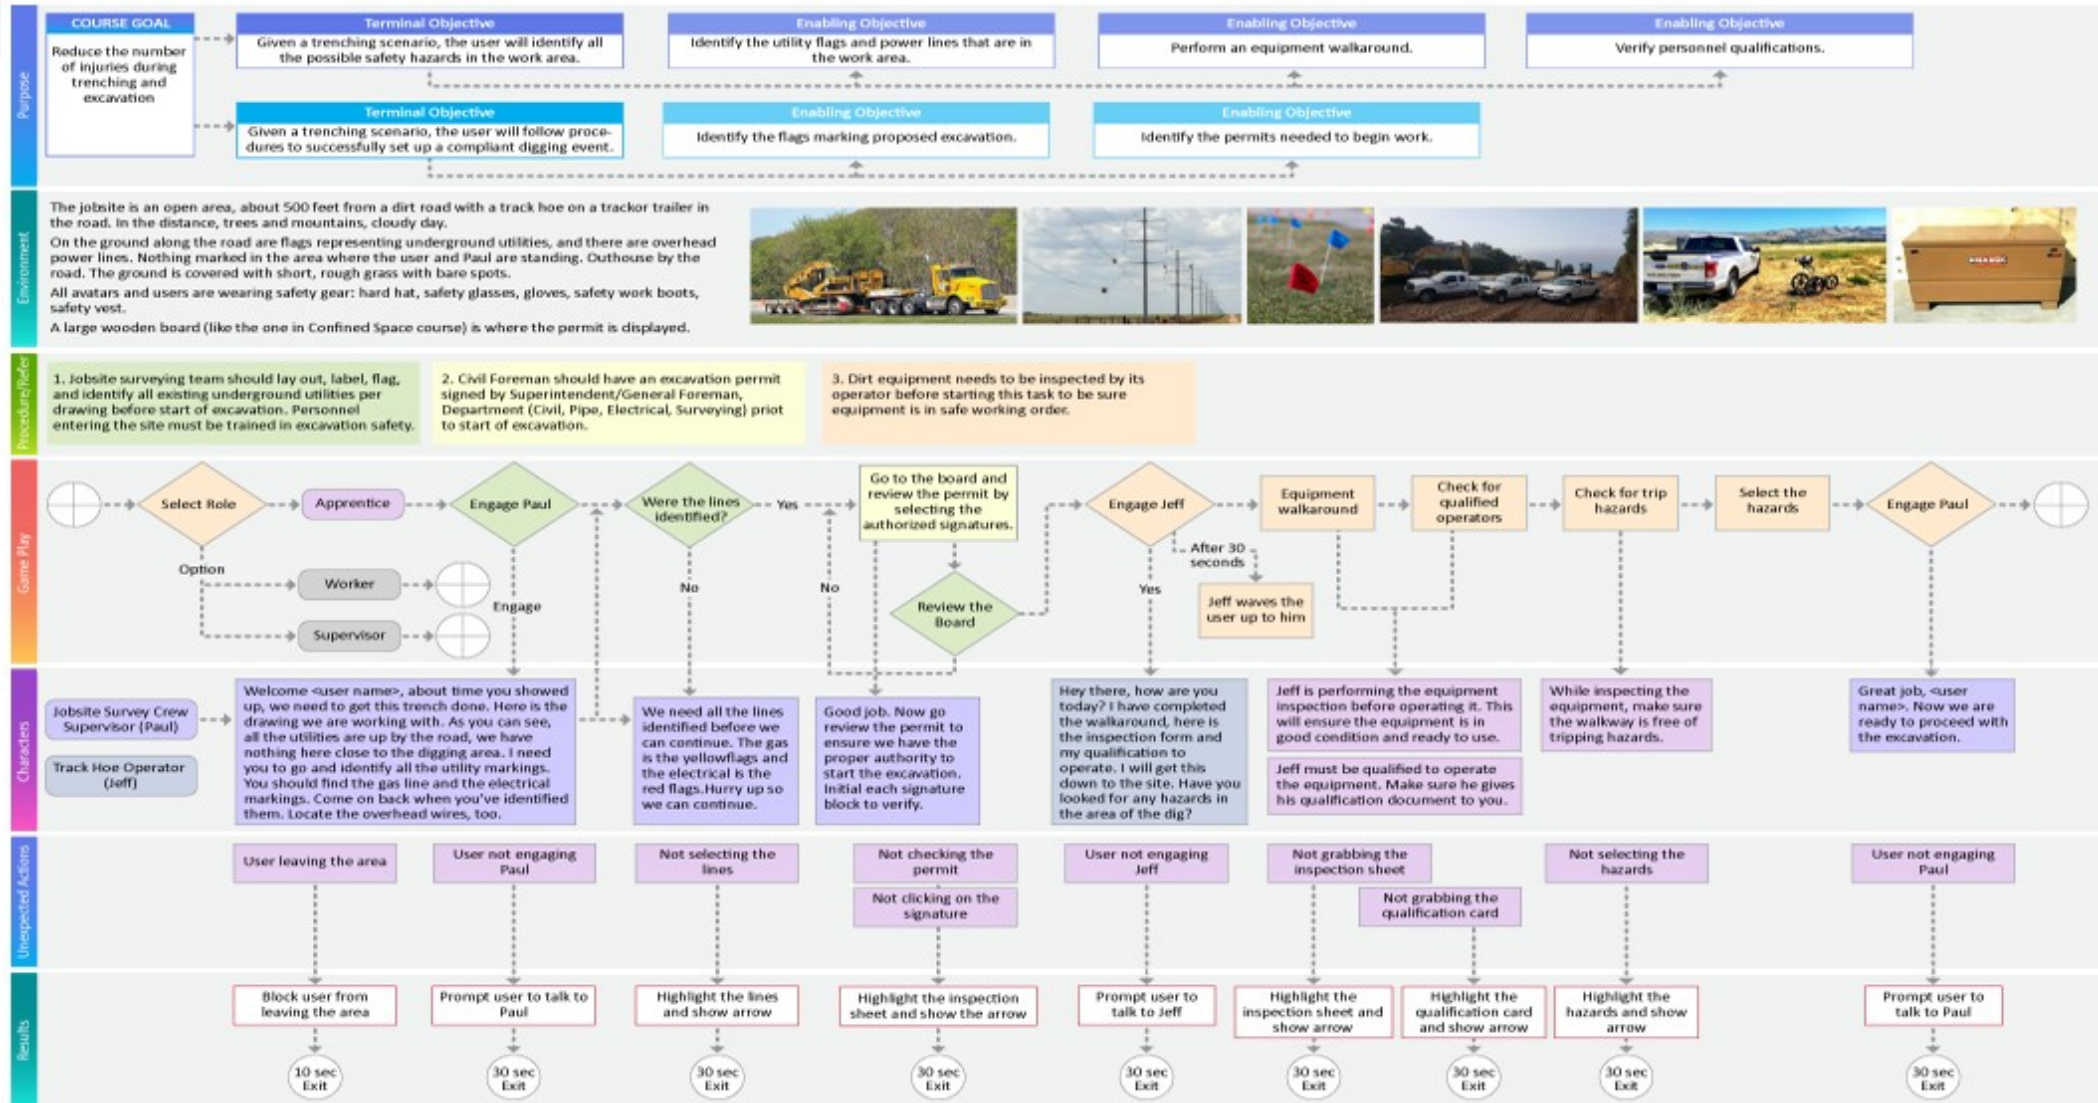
Purpose

COURSE GOAL
Reduce the number of injuries during trenching and excavation

Terminal Objective
Given a trenching scenario, the user will identify all the possible safety hazards in the work area.

Enabling Objective
Identify the utility flags and power lines that are in the work area.

Enabling Objective
Perform an equipment walkaround.

Enabling Objective
Verify personnel qualifications.

Terminal Objective
Given a trenching scenario, the user will follow procedures to successfully set up a compliant digging event.

Enabling Objective
Identify the flags marking proposed excavation.

Enabling Objective
Identify the permits needed to begin work.

Environment

The jobsite is an open area, about 500 feet from a dirt road with a track hoe on a trackor trailer in the road. In the distance, trees and mountains, cloudy day.
On the ground along the road are flags representing underground utilities, and there are overhead power lines. Nothing marked in the area where the user and Paul are standing. Outhouse by the road. The ground is covered with short, rough grass with bare spots.
All avatars and users are wearing safety gear: hard hat, safety glasses, gloves, safety work boots, safety vest.
A large wooden board (like the one in Confined Space course) is where the permit is displayed.

Procedure/Refer

1. Jobsite surveying team should lay out, label, flag, and identify all existing underground utilities per drawing before start of excavation. Personnel entering the site must be trained in excavation safety.

2. Civil Foreman should have an excavation permit signed by Superintendent/General Foreman, Department (Civil, Pipe, Electrical, Surveying) priot to start of excavation.

3. Dirt equipment needs to be inspected by its operator before starting this task to be sure equipment is in safe working order.

Game Play

Select Role
Apprentice
Engage Paul
Were the lines identified?
Yes
Go to the board and review the permit by selecting the authorized signatures.
Engage Jeff
Equipment walkaround
Check for qualified operators
Check for trip hazards
Select the hazards
Engage Paul
Option
Worker
Supervisor
Engage
No
No
Review the Board
After 30 seconds
Yes
Jeff waves the user up to him

Characters

Jobsite Survey Crew Supervisor (Paul)
Track Hoe Operator (Jeff)

Welcome <user name>, about time you showed up, we need to get this trench done. Here is the drawing we are working with. As you can see, all the utilities are up by the road, we have nothing here close to the digging area. I need you to go and identify all the utility markings. You should find the gas line and the electrical markings. Come on back when you've identified them. Locate the overhead wires, too.

We need all the lines identified before we can continue. The gas is the yellowflags and the electrical is the red flags.Hurry up so we can continue.

Good job. Now go review the permit to ensure we have the proper authority to start the excavation. Initial each signature block to verify.

Hey there, how are you today? I have completed the walkaround, here is the inspection form and my qualification to operate. I will get this down to the site. Have you looked for any hazards in the area of the dig?

Jeff is performing the equipment inspection before operating it. This will ensure the equipment is in good condition and ready to use.

Jeff must be qualified to operate the equipment. Make sure he gives his qualification document to you.

While inspecting the equipment, make sure the walkway is free of tripping hazards.

Great job, <user name>. Now we are ready to proceed with the excavation.

Unexpected Actions

User leaving the area
User not engaging Paul
Not selecting the lines
Not checking the permit
Not clicking on the signature
User not engaging Jeff
Not grabbing the inspection sheet
Not grabbing the qualification card
Not selecting the hazards
User not engaging Paul

Results

Block user from leaving the area
Prompt user to talk to Paul
Highlight the lines and show arrow
Highlight the inspection sheet and show the arrow
Prompt user to talk to Jeff
Highlight the inspection sheet and show arrow
Highlight the qualification card and show arrow
Highlight the hazards and show arrow
Prompt user to talk to Paul

10 sec Exit
30 sec Exit
30 sec Exit
30 sec Exit
30 sec Exit
30 sec Exit
30 sec Exit
30 sec Exit
30 sec Exit